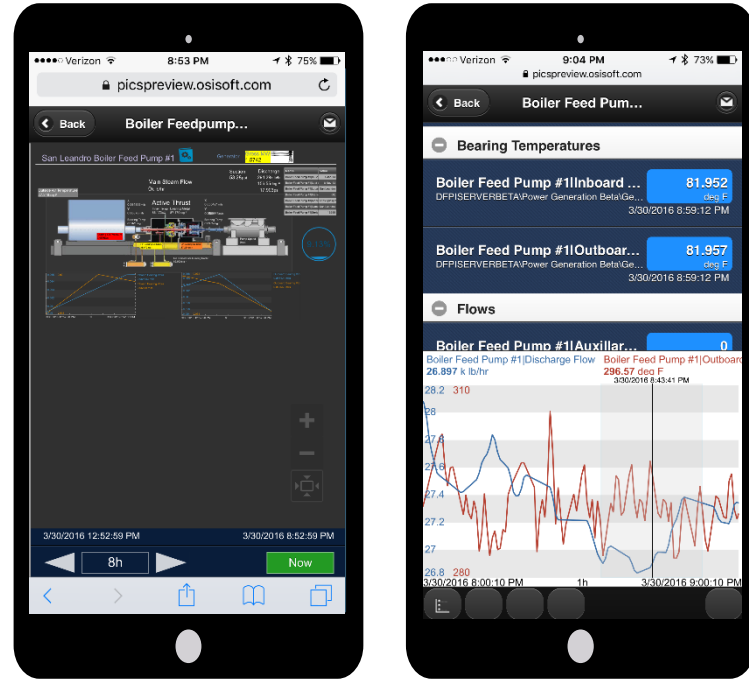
Verizon 8:53 PM 75%
picspreview.osisoft.com

Back
Boiler Feedpump...

San Leandro Boiler Feed Pump #1

Main Steam Flow

Active Thrust

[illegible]

3/30/2016 12:52:59 PM
3/30/2016 8:52:59 PM

8h
Now

Verizon 9:04 PM 73%
picspreview.osisoft.com

Back
Boiler Feed Pump...

Bearing Temperatures

Boiler Feed Pump #1|Inboard ...
DFPISERVERBETA\Power Generation Beta\Ge...
81.952
deg F
3/30/2016 8:59:12 PM

Boiler Feed Pump #1|Outboar...
DFPISERVERBETA\Power Generation Beta\Ge...
81.957
deg F
3/30/2016 8:59:12 PM

Flows

Boiler Feed Pump #1|Auxillar...
0

Boiler Feed Pump #1|Discharge Flow
26.897 k lb/hr
Boiler Feed Pump #1|Outboard
296.57 deg F
3/30/2016 8:43:41 PM

28.2 310
28
27.8
27.6
27.4
27.2
27
26.8 280

3/30/2016 8:00:10 PM
1h
3/30/2016 9:00:10 PM